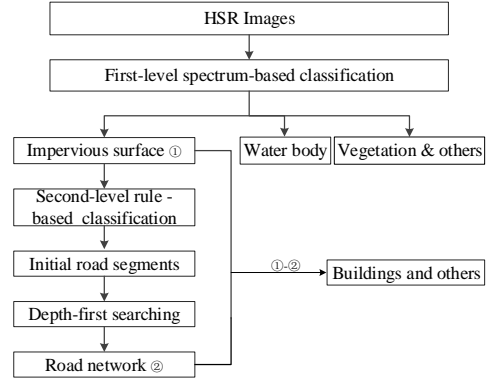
HSR Images

First-level spectrum-based classification

Impervious surface ①

Water body

Vegetation & others

Second-level rule - based classification

Initial road segments

Depth-first searching

Road network ②

①-②

Buildings and others